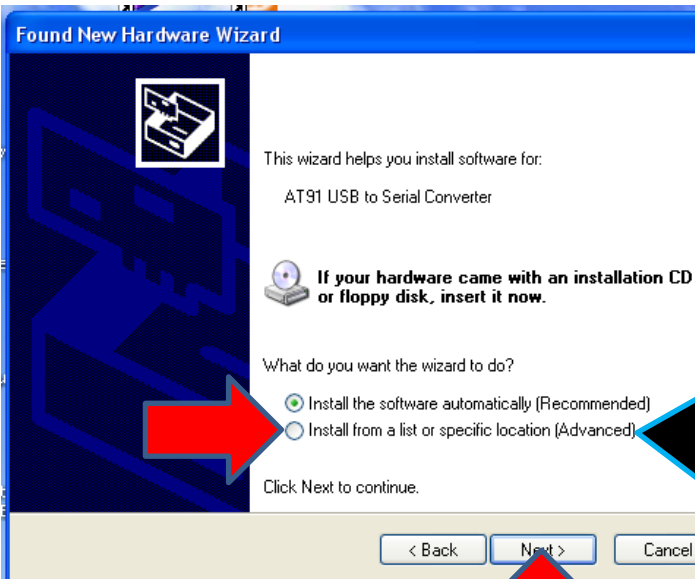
Found New Hardware Wizard

This wizard helps you install software for:

AT91 USB to Serial Converter

If your hardware came with an installation CD or floppy disk, insert it now.

What do you want the wizard to do?

Install the software automatically (Recommended)

Install from a list or specific location (Advanced)

Click Next to continue.

< Back

Next >

Cancel